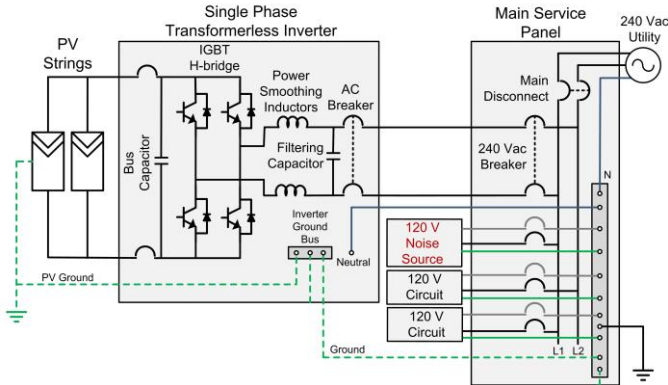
PV Strings

Single Phase Transformerless Inverter

IGBT H-bridge

Power Smoothing Inductors

AC Breaker

Bus Capacitor

Filtering Capacitor

Inverter Ground Bus

Neutral

PV Ground

Ground

Main Service Panel

240 Vac Utility

Main Disconnect

240 Vac Breaker

N

120 V Noise Source

120 V Circuit

120 V Circuit

L1

L2